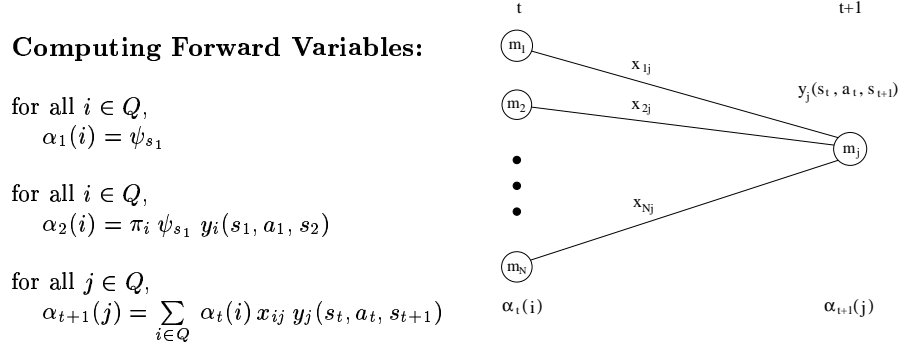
**Computing Forward Variables:**

for all $i \in Q$,
$\alpha_1(i) = \psi_{s_1}$

for all $i \in Q$,
$\alpha_2(i) = \pi_i \, \psi_{s_1} \, y_i(s_1, a_1, s_2)$

for all $j \in Q$,
$\alpha_{t+1}(j) = \sum_{i \in Q} \alpha_t(i) \, x_{ij} \, y_j(s_t, a_t, s_{t+1})$

t

t+1

$m_1$

$x_{1j}$

$m_2$

$x_{2j}$

$y_j(s_t, a_t, s_{t+1})$

$m_j$

$x_{Nj}$

$m_N$

$\alpha_t(i)$

$\alpha_{t+1}(j)$